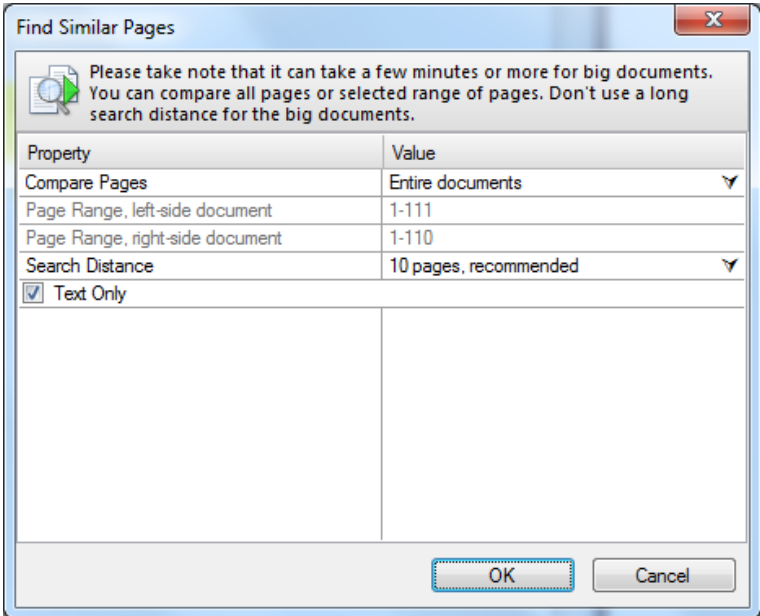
Find Similar Pages

Please take note that it can take a few minutes or more for big documents. You can compare all pages or selected range of pages. Don't use a long search distance for the big documents.

| Property | Value |
|---|---|
| Compare Pages | Entire documents |
| Page Range, left-side document | 1-111 |
| Page Range, right-side document | 1-110 |
| Search Distance | 10 pages, recommended |

Text Only

OK

Cancel